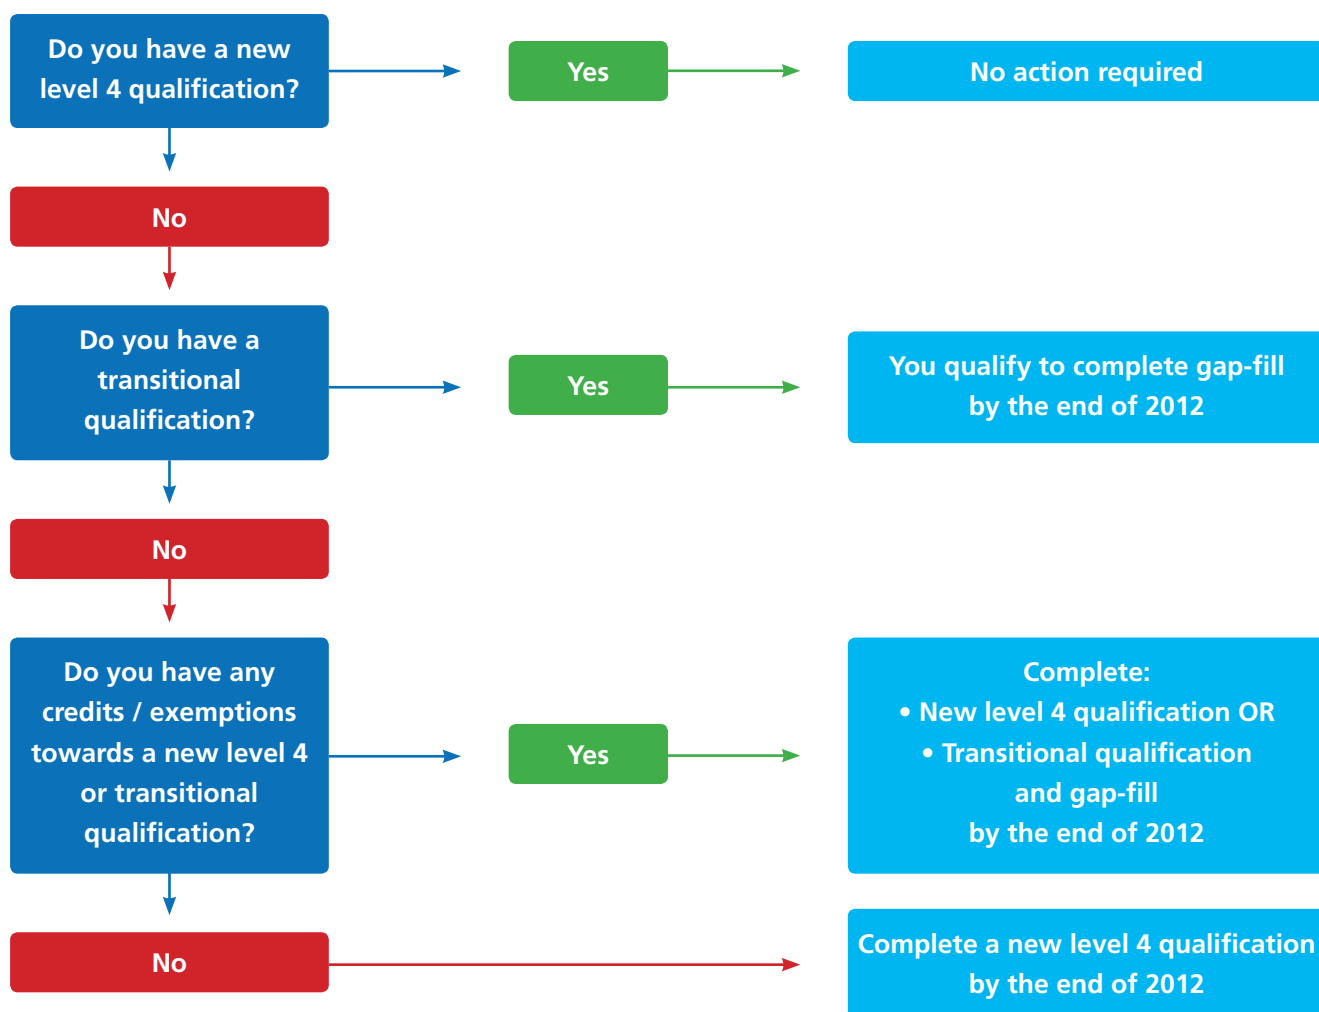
Do you have a new level 4 qualification?

Yes

No action required

No

Do you have a transitional qualification?

Yes

You qualify to complete gap-fill by the end of 2012

No

Do you have any credits / exemptions towards a new level 4 or transitional qualification?

Yes

Complete:
• New level 4 qualification OR
• Transitional qualification and gap-fill
by the end of 2012

No

Complete a new level 4 qualification by the end of 2012